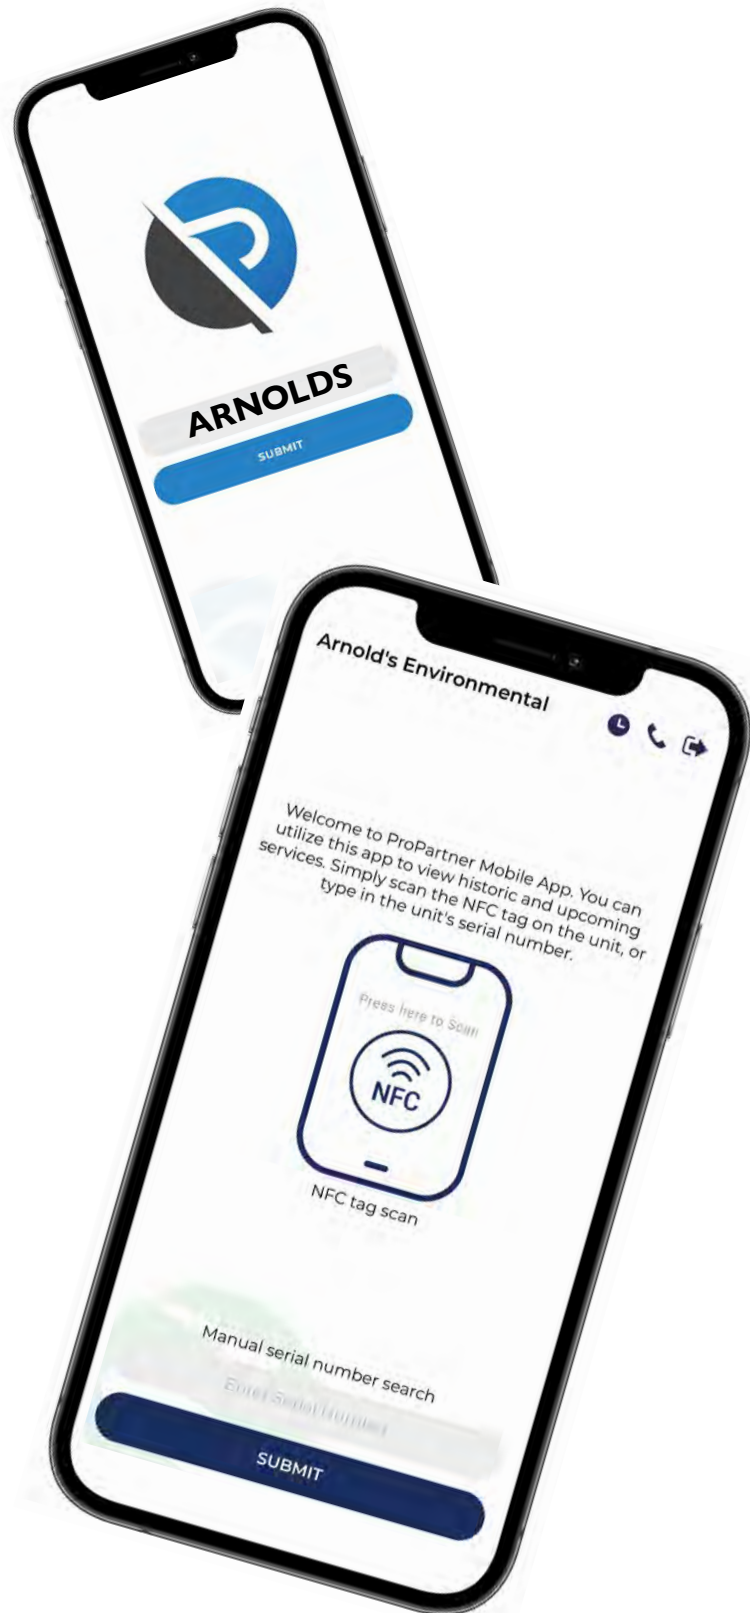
ARNOLDS

SUBMIT

Arnold's Environmental

Welcome to ProPartner Mobile App. You can utilize this app to view historic and upcoming services. Simply scan the NFC tag on the unit, or type in the unit's serial number.

Press here to Scan

NFC

NFC tag scan

Manual serial number search

Enter Serial Number

SUBMIT